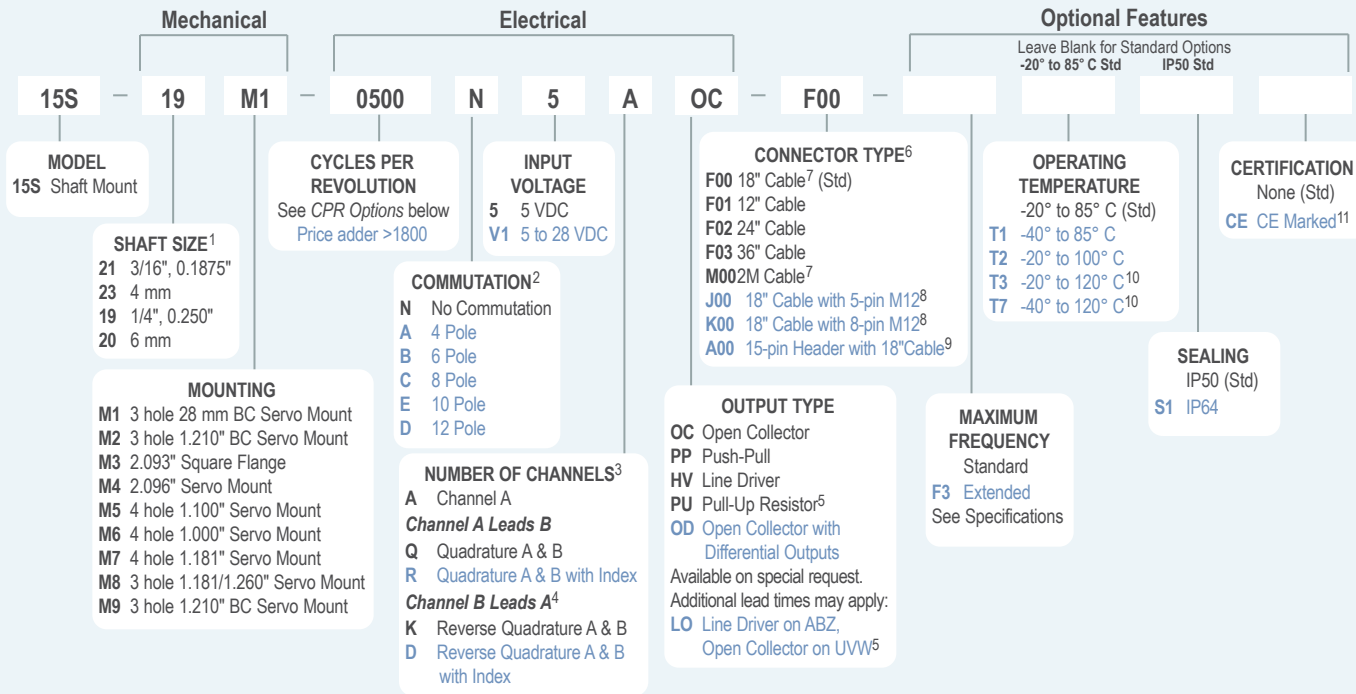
Mechanical

Electrical

Optional Features

Leave Blank for Standard Options
-20° to 85° C Std IP50 Std

15S — 19 M1 — 0500 N 5 A OC — F00 —

MODEL
15S Shaft Mount

SHAFT SIZE$^1$
21 3/16", 0.1875"
23 4 mm
19 1/4", 0.250"
20 6 mm

MOUNTING
M1 3 hole 28 mm BC Servo Mount
M2 3 hole 1.210" BC Servo Mount
M3 2.093" Square Flange
M4 2.096" Servo Mount
M5 4 hole 1.100" Servo Mount
M6 4 hole 1.000" Servo Mount
M7 4 hole 1.181" Servo Mount
M8 3 hole 1.181/1.260" Servo Mount
M9 3 hole 1.210" BC Servo Mount

CYCLES PER REVOLUTION
See CPR Options below
Price adder >1800

INPUT VOLTAGE
5 5 VDC
V1 5 to 28 VDC

COMMUTATION$^2$
N No Commutation
A 4 Pole
B 6 Pole
C 8 Pole
E 10 Pole
D 12 Pole

NUMBER OF CHANNELS$^3$
A Channel A
Channel A Leads B
Q Quadrature A & B
R Quadrature A & B with Index
Channel B Leads A$^4$
K Reverse Quadrature A & B
D Reverse Quadrature A & B with Index

CONNECTOR TYPE$^6$
F00 18" Cable$^7$ (Std)
F01 12" Cable
F02 24" Cable
F03 36" Cable
M00 2M Cable$^7$
J00 18" Cable with 5-pin M12$^8$
K00 18" Cable with 8-pin M12$^8$
A00 15-pin Header with 18"Cable$^9$

OUTPUT TYPE
OC Open Collector
PP Push-Pull
HV Line Driver
PU Pull-Up Resistor$^5$
OD Open Collector with Differential Outputs
Available on special request.
Additional lead times may apply:
LO Line Driver on ABZ, Open Collector on UVW$^5$

MAXIMUM FREQUENCY
Standard
F3 Extended
See Specifications

OPERATING TEMPERATURE
-20° to 85° C (Std)
T1 -40° to 85° C
T2 -20° to 100° C
T3 -20° to 120° C$^{10}$
T7 -40° to 120° C$^{10}$

SEALING
IP50 (Std)
S1 IP64

CERTIFICATION
None (Std)
CE CE Marked$^{11}$